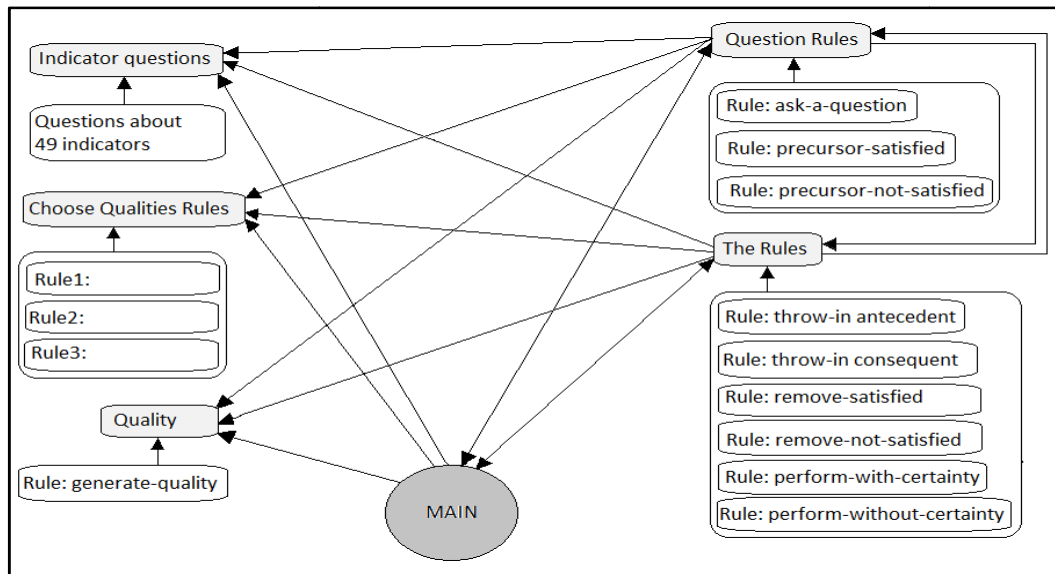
Indicator questions

Questions about 49 indicators

Choose Qualities Rules

Rule1:

Rule2:

Rule3:

Quality

Rule: generate-quality

MAIN

Question Rules

Rule: ask-a-question

Rule: precursor-satisfied

Rule: precursor-not-satisfied

The Rules

Rule: throw-in antecedent

Rule: throw-in consequent

Rule: remove-satisfied

Rule: remove-not-satisfied

Rule: perform-with-certainty

Rule: perform-without-certainty